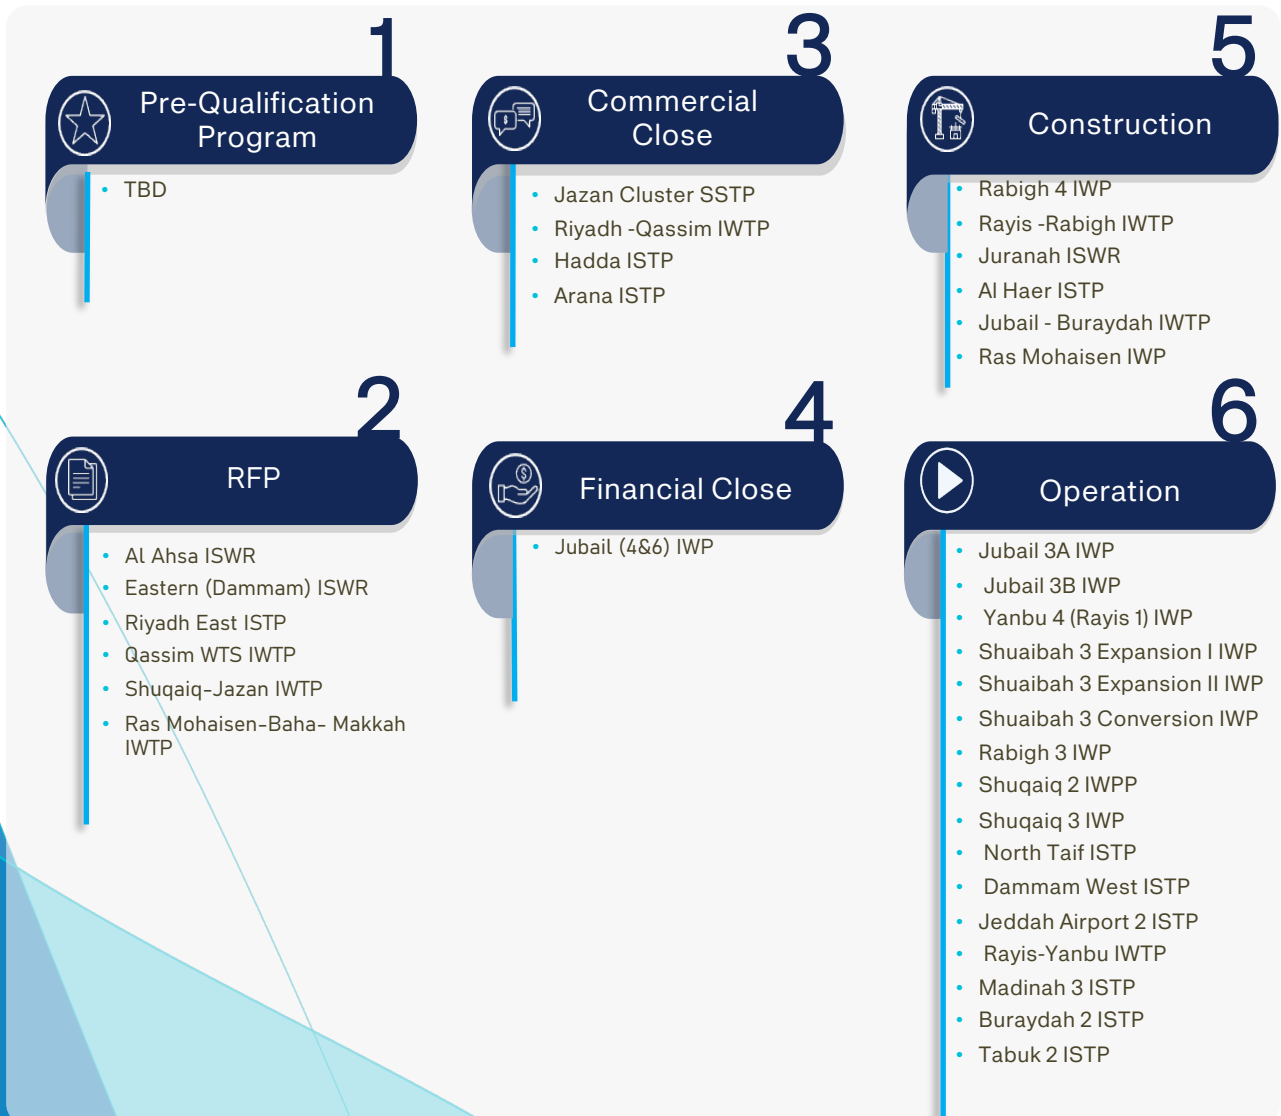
1
Pre-Qualification Program
• TBD

3
Commercial Close
• Jazan Cluster SSTP
• Riyadh -Qassim IWTP
• Hadda ISTP
• Arana ISTP

5
Construction
• Rabigh 4 IWP
• Rayis -Rabigh IWTP
• Juranah ISWR
• Al Haer ISTP
• Jubail - Buraydah IWTP
• Ras Mohaisen IWP

2
RFP
• Al Ahsa ISWR
• Eastern (Dammam) ISWR
• Riyadh East ISTP
• Qassim WTS IWTP
• Shuqaiq-Jazan IWTP
• Ras Mohaisen-Baha- Makkah IWTP

4
Financial Close
• Jubail (4&6) IWP

6
Operation
• Jubail 3A IWP
• Jubail 3B IWP
• Yanbu 4 (Rayis 1) IWP
• Shuaibah 3 Expansion I IWP
• Shuaibah 3 Expansion II IWP
• Shuaibah 3 Conversion IWP
• Rabigh 3 IWP
• Shuqaiq 2 IWPP
• Shuqaiq 3 IWP
• North Taif ISTP
• Dammam West ISTP
• Jeddah Airport 2 ISTP
• Rayis-Yanbu IWTP
• Madinah 3 ISTP
• Buraydah 2 ISTP
• Tabuk 2 ISTP